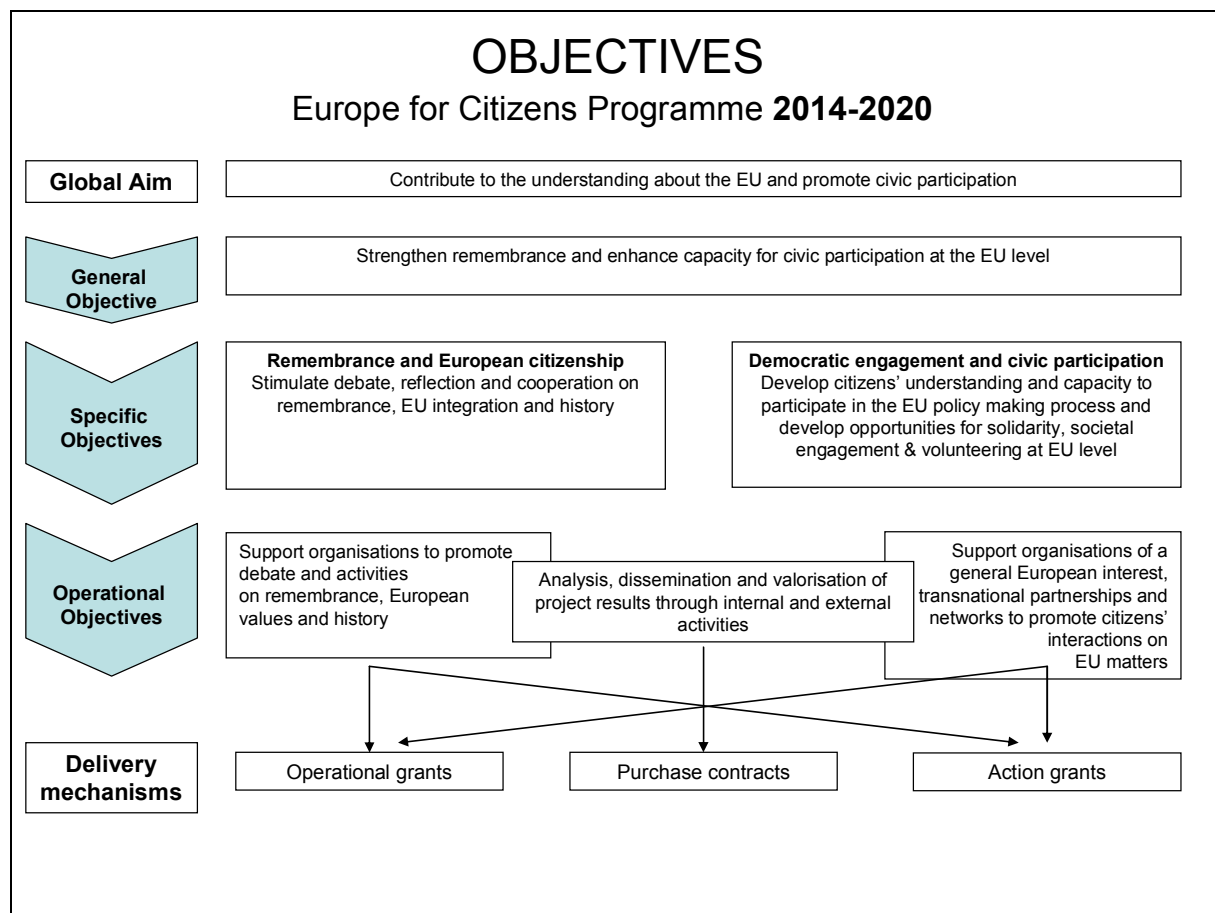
OBJECTIVES

Europe for Citizens Programme **2014-2020**

**Global Aim**

Contribute to the understanding about the EU and promote civic participation

**General Objective**

Strengthen remembrance and enhance capacity for civic participation at the EU level

**Specific Objectives**

**Remembrance and European citizenship**
Stimulate debate, reflection and cooperation on remembrance, EU integration and history

**Democratic engagement and civic participation**
Develop citizens' understanding and capacity to participate in the EU policy making process and develop opportunities for solidarity, societal engagement & volunteering at EU level

**Operational Objectives**

Support organisations to promote debate and activities on remembrance, European values and history

Analysis, dissemination and valorisation of project results through internal and external activities

Support organisations of a general European interest, transnational partnerships and networks to promote citizens' interactions on EU matters

**Delivery mechanisms**

Operational grants

Purchase contracts

Action grants